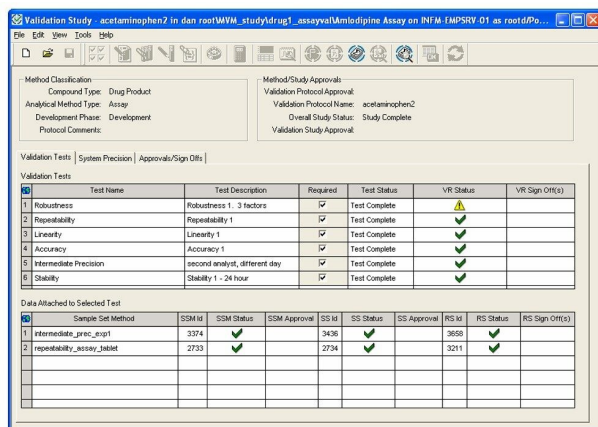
Validation Study - acetaminophen2 in dan root\WVM_study\drug1_assayval\Amlodipine Assay on INFM-EMPSRV-01 as rootd/Po...

File Edit View Tools Help

Method Classification
Compound Type: Drug Product
Analytical Method Type: Assay
Development Phase: Development
Protocol Comments:

Method/Study Approvals
Validation Protocol Approval:
Validation Protocol Name: acetaminophen2
Overall Study Status: Study Complete
Validation Study Approval:

Validation Tests | System Precision | Approvals/Sign Offs

Validation Tests

| | Test Name | Test Description | Required | Test Status | VR Status | VR Sign Off(s) |
|---|---|---|---|---|---|---|
| 1 | Robustness | Robustness 1. 3 factors | ☑ | Test Complete | ⚠ | |
| 2 | Repeatability | Repeatability 1 | ☑ | Test Complete | ✔ | |
| 3 | Linearity | Linearity 1 | ☑ | Test Complete | ✔ | |
| 4 | Accuracy | Accuracy 1 | ☑ | Test Complete | ✔ | |
| 5 | Intermediate Precision | second analyst, different day | ☑ | Test Complete | ✔ | |
| 6 | Stability | Stability 1 - 24 hour | ☑ | Test Complete | ✔ | |

Data Attached to Selected Test

| | Sample Set Method | SSM Id | SSM Status | SSM Approval | SS Id | SS Status | SS Approval | RS Id | RS Status | RS Sign Off(s) |
|---|---|---|---|---|---|---|---|---|---|---|
| 1 | intermediate_prec_exp1 | 3374 | ✔ | | 3436 | ✔ | | 3658 | ✔ | |
| 2 | repeatability_assay_tablet | 2733 | ✔ | | 2734 | ✔ | | 3211 | ✔ | |